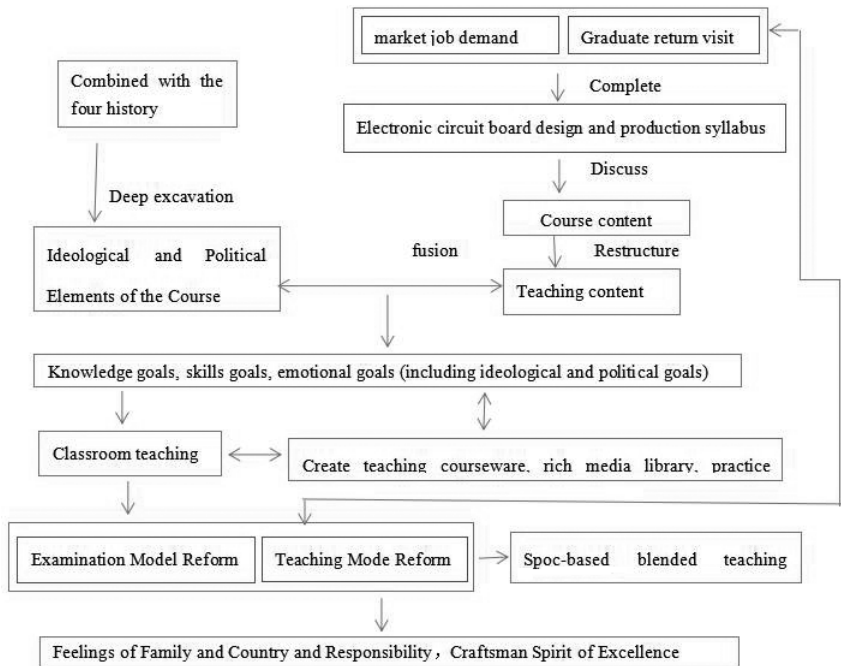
market job demand

Graduate return visit

Combined with the four history

Complete

Electronic circuit board design and production syllabus

Discuss

Deep excavation

Course content

Restructure

Ideological and Political Elements of the Course

fusion

Teaching content

Knowledge goals, skills goals, emotional goals (including ideological and political goals)

Classroom teaching

Create teaching courseware, rich media library, practice

Examination Model Reform

Teaching Mode Reform

Spoc-based blended teaching

Feelings of Family and Country and Responsibility，Craftsman Spirit of Excellence